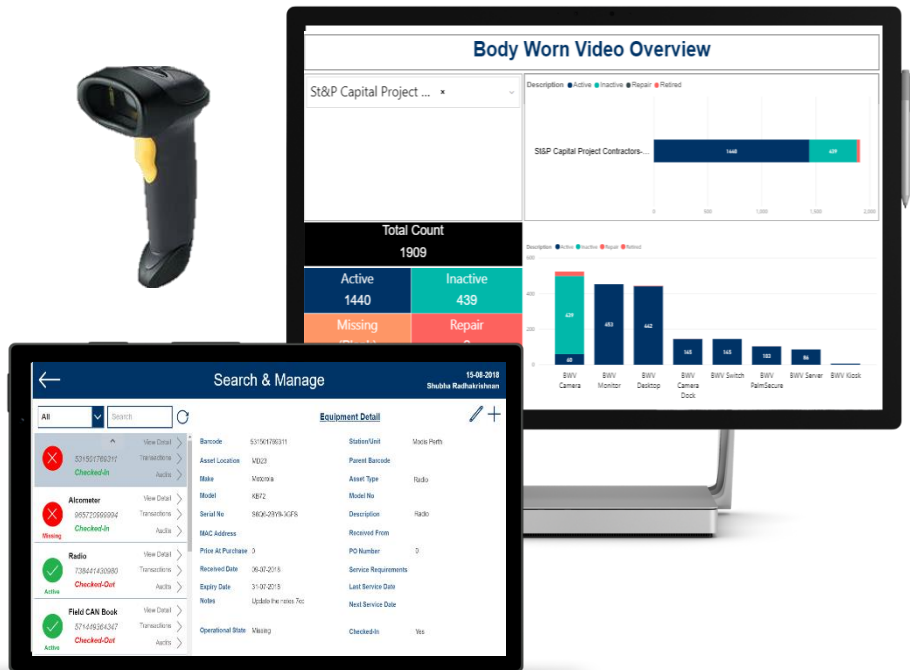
Body Worn Video Overview

St&P Capital Project ... ×

Description ● Active ● Inactive ● Repair ● Retired

St&P Capital Project Contractors-...

1440 439

0 500 1,000 1,500 2,000

Total Count
1909

Active
1440

Inactive
439

Missing
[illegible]

Repair
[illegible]

Description ● Active ● Inactive ● Repair ● Retired

600 400 200 0

439
60
453
442
145
145
102
86

BWV Camera
BWV Monitor
BWV Desktop
BWV Camera Dock
BWV Switch
BWV PalmSecure
BWV Server
BWV Kiosk

Search & Manage
15-08-2018
Shubha Radhakrishnan

All
Search

Equipment Detail

531501786311
Checked-In
View Detail
Transactions
Audits

Alcometer
965720999994
Checked-In
Missing
View Detail
Transactions
Audits

Radio
738441430980
Checked-Out
Active
View Detail
Transactions
Audits

Field CAN Book
571449364347
Checked-Out
Active
View Detail
Transactions
Audits

| Barcode | 531501786311 | Station/Unit | Mode Perth |
|---|---|---|---|
| Asset Location | MD23 | Parent Barcode | |
| Make | Motorola | Asset Type | Radio |
| Model | XB72 | Model No | |
| Serial No | S6Q6-20Y9-3GFS | Description | Radio |
| MAC Address | | Received From | |
| Price At Purchase | 0 | PO Number | 0 |
| Received Date | 06-07-2015 | Service Requirements | |
| Expiry Date | 31-07-2015 | Last Service Date | |
| Notes | Update the notes Tec | Next Service Date | |
| Operational State | Missing | Checked-In | Yes |